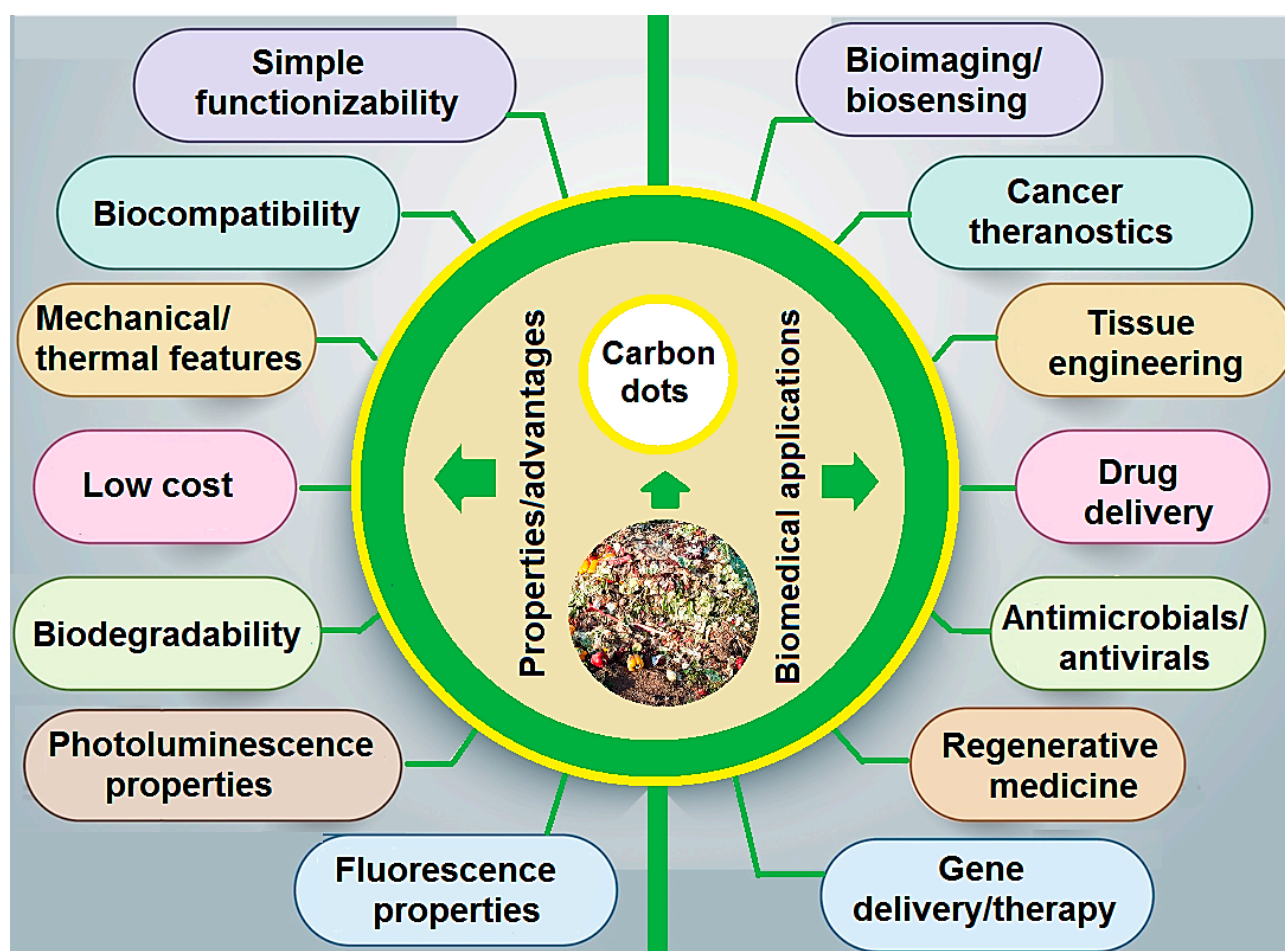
Simple functionizability

Biocompatibility

Mechanical/ thermal features

Low cost

Biodegradability

Photoluminescence properties

Fluorescence properties

Properties/advantages

Carbon dots

Biomedical applications

Bioimaging/ biosensing

Cancer theranostics

Tissue engineering

Drug delivery

Antimicrobials/ antivirals

Regenerative medicine

Gene delivery/therapy